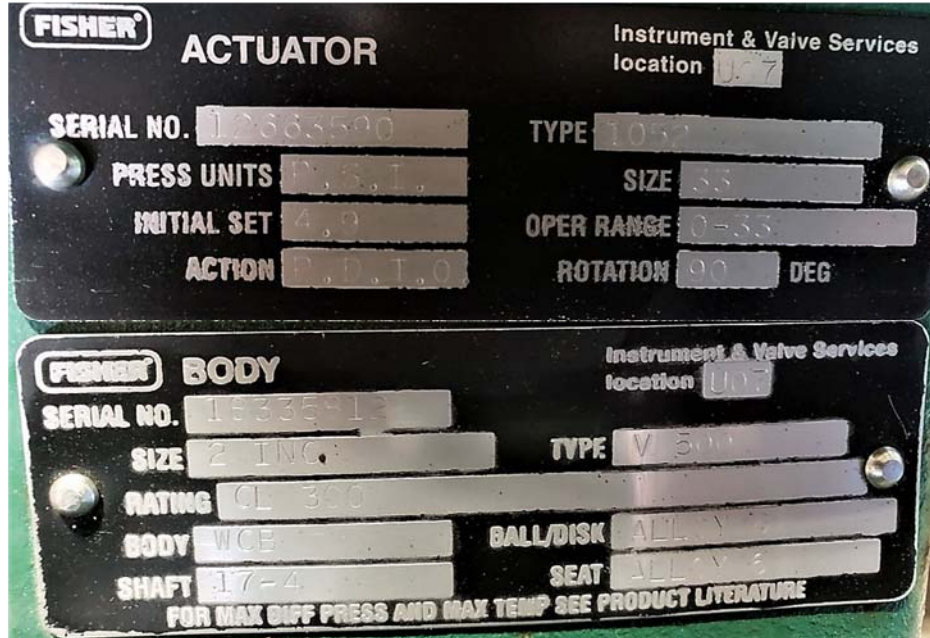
FISHER® ACTUATOR

Instrument & Valve Services location U07

SERIAL NO. 12663590
TYPE 1052
PRESS UNITS P.S.I.
SIZE 33
INITIAL SET 4.9
OPER RANGE 0-33
ACTION P.D.T.O
ROTATION 90 DEG

FISHER BODY

Instrument & Valve Services location U07

SERIAL NO. 16335812
SIZE 2 INCH
TYPE V 500
RATING CL 300
BODY WCB
BALL/DISK ALLOY 6
SHAFT 17-4
SEAT ALLOY 6
FOR MAX DIFF PRESS AND MAX TEMP SEE PRODUCT LITERATURE